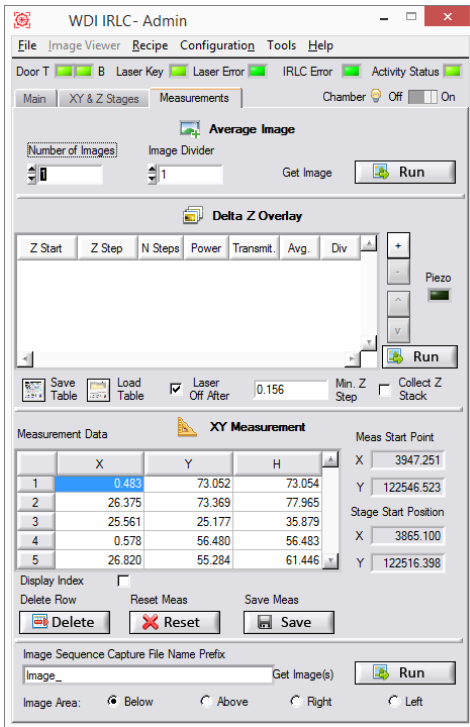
WDI IRLC- Admin

File Image Viewer Recipe Configuration Tools Help

Door T B Laser Key Laser Error IRLC Error Activity Status

Main XY & Z Stages Measurements Chamber Off On

Average Image

Number of Images 1 Image Divider 1 Get Image Run

Delta Z Overlay

| Z Start | Z Step | N Steps | Power | Transmit. | Avg. | Div |
|---|---|---|---|---|---|---|

+ - ^ v Piezo

Run

Save Table Load Table Laser Off After 0.156 Min. Z Step Collect Z Stack

XY Measurement

Measurement Data

| | X | Y | H |
|---|---|---|---|
| 1 | 0.483 | 73.052 | 73.054 |
| 2 | 26.375 | 73.369 | 77.965 |
| 3 | 25.561 | 25.177 | 35.879 |
| 4 | 0.578 | 56.480 | 56.483 |
| 5 | 26.820 | 55.284 | 61.446 |

Meas Start Point
X 3947.251
Y 122546.523
Stage Start Position
X 3865.100
Y 122516.398

Display Index

Delete Row Reset Meas Save Meas

Delete Reset Save

Image Sequence Capture File Name Prefix

Image_ Get Image(s) Run

Image Area: Below Above Right Left